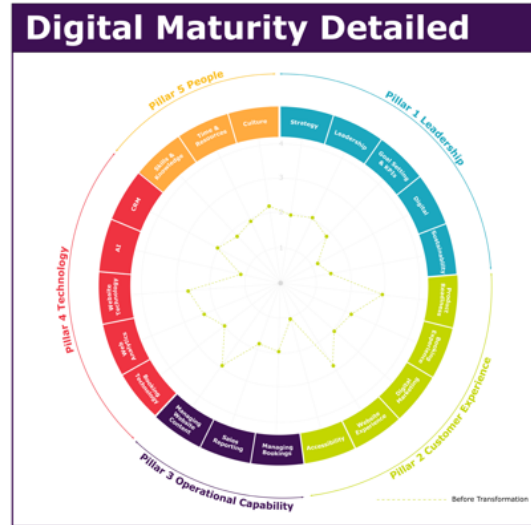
Digital Maturity Detailed

Pillar 5 People

Pillar 1 Leadership

Pillar 2 Customer Experience

Pillar 3 Operational Capability

Pillar 4 Technology

Skills & Knowledge

Tools & Resources

Culture

Strategy

Leadership

Goal Setting & KPIs

Digital

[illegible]

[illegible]

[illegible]

Digital Marketing

Website Experience

Accessibility

Managing Bookings

Sales Reporting

Managing Website Content

Booking Technology

Web Analytics

Website Technology

AI

CRM

5

4

3

2

1

Before Transformation